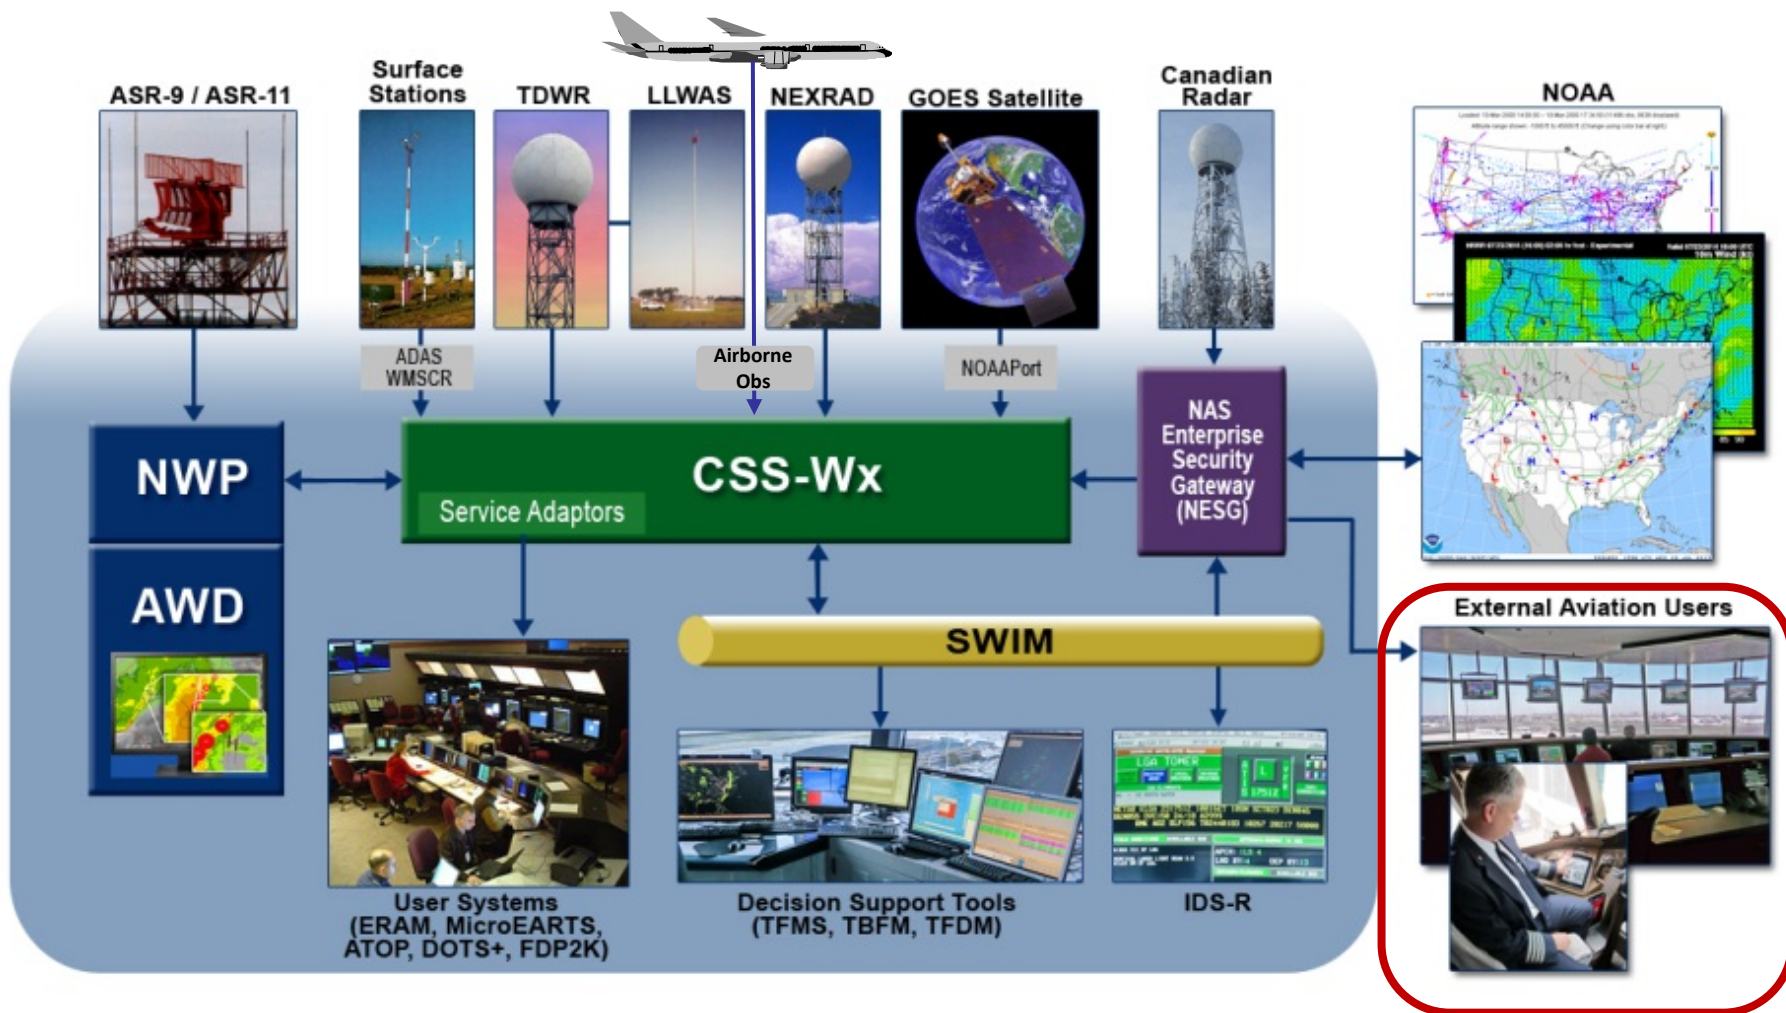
ASR-9 / ASR-11

Surface Stations

TDWR

LLWAS

NEXRAD

GOES Satellite

Canadian Radar

NOAA

ADAS WMSCR

Airborne Obs

NOAAPort

NWP

CSS-Wx

Service Adaptors

NAS Enterprise Security Gateway (NESG)

AWD

SWIM

External Aviation Users

LGA TOWER

User Systems (ERAM, MicroEARTS, ATOP, DOTS+, FDP2K)

Decision Support Tools (TFMS, TBFM, TFDM)

IDS-R